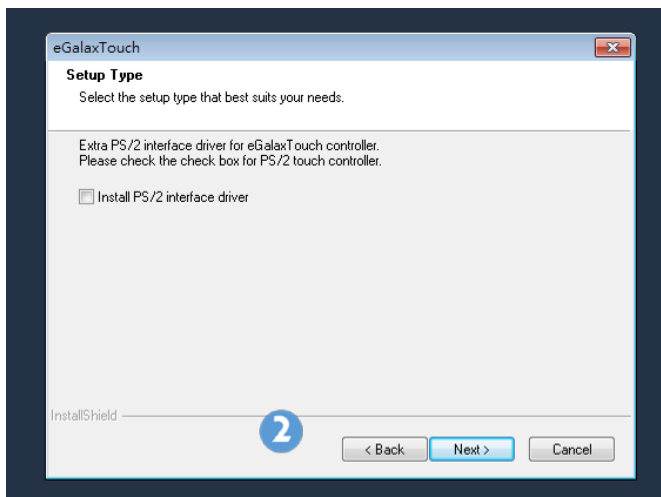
eGalaxTouch

Setup Type

Select the setup type that best suits your needs.

Extra PS/2 interface driver for eGalaxTouch controller.
Please check the check box for PS/2 touch controller.

Install PS/2 interface driver

InstallShield

2

< Back

Next >

Cancel